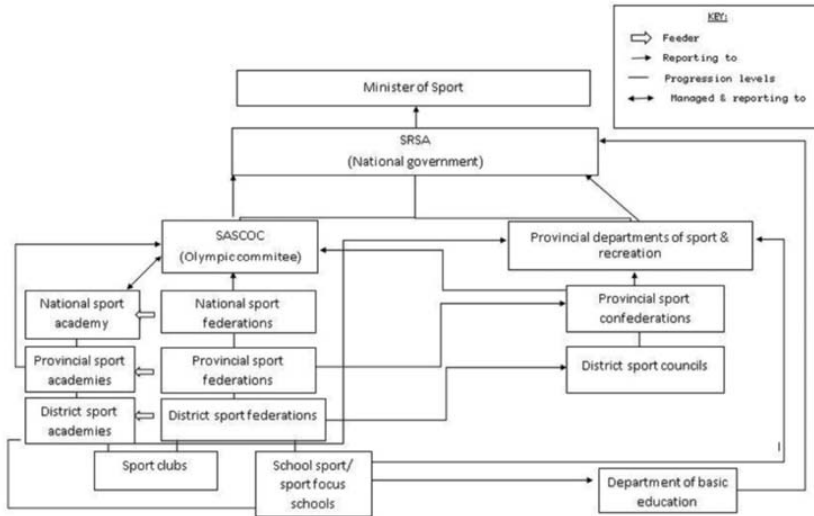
KEY:
Feeder
Reporting to
Progression levels
Managed & reporting to

Minister of Sport

SRSA
(National government)

SASCOC
(Olympic commitee)

Provincial departments of sport & recreation

National sport academy

National sport federations

Provincial sport confederations

Provincial sport academies

Provincial sport federations

District sport councils

District sport academies

District sport federations

Sport clubs

School sport/ sport focus schools

Department of basic education